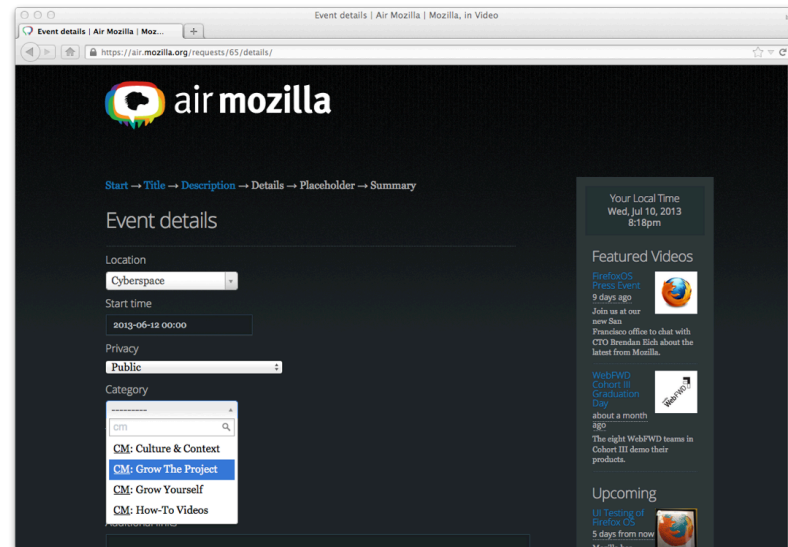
Event details | Air Mozilla | Mozilla, in Video

Event details | Air Mozilla | Moz... +

https://air.mozilla.org/requests/65/details/

air mozilla

Start → Title → Description → Details → Placeholder → Summary

Event details

Location

Cyberspace

Start time

2013-06-12 00:00

Privacy

Public

Category

---------

cm

CM: Culture & Context

CM: Grow The Project

CM: Grow Yourself

CM: How-To Videos

Additional links

Your Local Time
Wed, Jul 10, 2013
8:18pm

Featured Videos

FirefoxOS Press Event
9 days ago

Join us at our new San Francisco office to chat with CTO Brendan Eich about the latest from Mozilla.

WebFWD Cohort III Graduation Day
about a month ago

The eight WebFWD teams in Cohort III demo their products.

WebFWD

Upcoming

UI Testing of Firefox OS
5 days from now

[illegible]